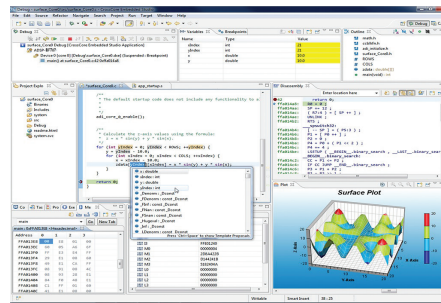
File Edit Source Refactor Navigate Search Project Run Target Window Help

Debug

surface_CoreB Debug [CrossCore Embedded Studio Application]

Variables Breakpoints

| Name | Type | Value |
|---|---|---|
| idxdex | int | 21 |
| yIndex | int | 31 |
| x | double | 20.0 |
| y | double | 30.0 |

Outline

math.h
cdefBF60x.h
adi_initialize.h
surface_CoreB.h
ROWS
COLS
z[ROWS][COLS] : double
main(void) : int

Project Explo

surface_CoreB
Binaries
Includes
src
system
Debug
readme.html
system.svc

surface_CoreB.c
app_startup.c

/* The default startup code does not include any functionality to a

adi_core_b_enable();

/* Calculate the z-axis values using the formula:
 * z = x * sin(y) + y * sin(x);
 */
for (xIndex = 0; xIndex < ROWS; xIndex++) {
    x = xIndex;
    for (yIndex = 0; yIndex < COLS; yIndex++) {
        y = yIndex;
        z[xIndex][yIndex] = x * sin(y) + y * sin(x);

return 0;

Disassembly

return 0;

Surface Plot

Writable Smart Insert 38 : 25